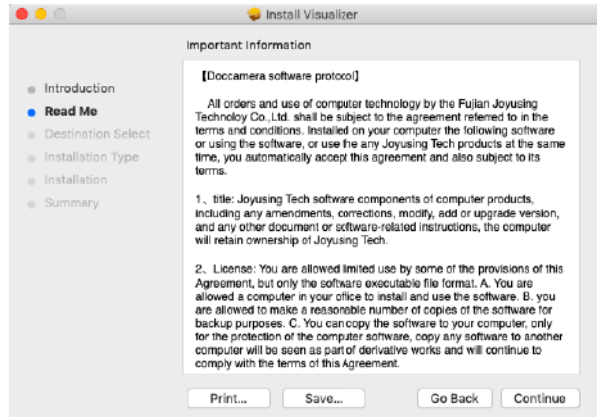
Install Visualizer

Important Information

Introduction
Read Me
Destination Select
Installation Type
Installation
Summary

【Doccamera software protocol】

All orders and use of computer technology by the Fujian Joyousing Technoloy Co.,Ltd. shall be subject to the agreement referred to in the terms and conditions. Installed on your computer the following software or using the software, or use the any Joyousing Tech products at the same time, you automatically accept this agreement and also subject to its terms.

1、title: Joyousing Tech software components of computer products, including any amendments, corrections, modify, add or upgrade version, and any other document or software-related instructions, the computer will retain ownership of Joyousing Tech.

2、License: You are allowed limited use by some of the provisions of this Agreement, but only the software executable file format. A. You are allowed a computer in your office to install and use the software. B. you are allowed to make a reasonable number of copies of the software for backup purposes. C. You can copy the software to your computer, only for the protection of the computer software, copy any software to another computer will be seen as part of derivative works and will continue to comply with the terms of this Agreement.

Print...
Save...
Go Back
Continue